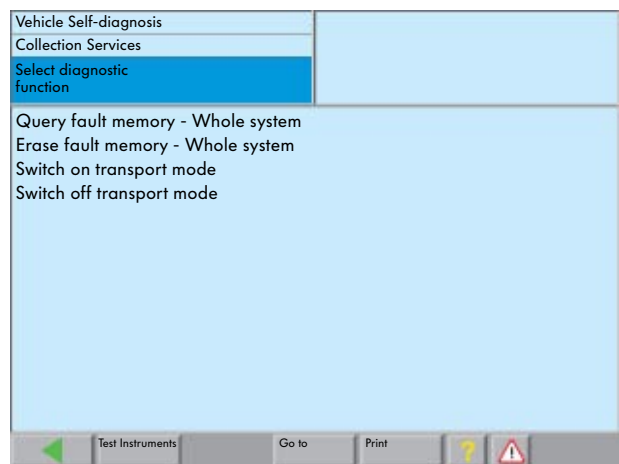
Vehicle Self-diagnosis
Collection Services
Select diagnostic function

Query fault memory - Whole system
Erase fault memory - Whole system
Switch on transport mode
Switch off transport mode

Test Instruments
Go to
Print
?